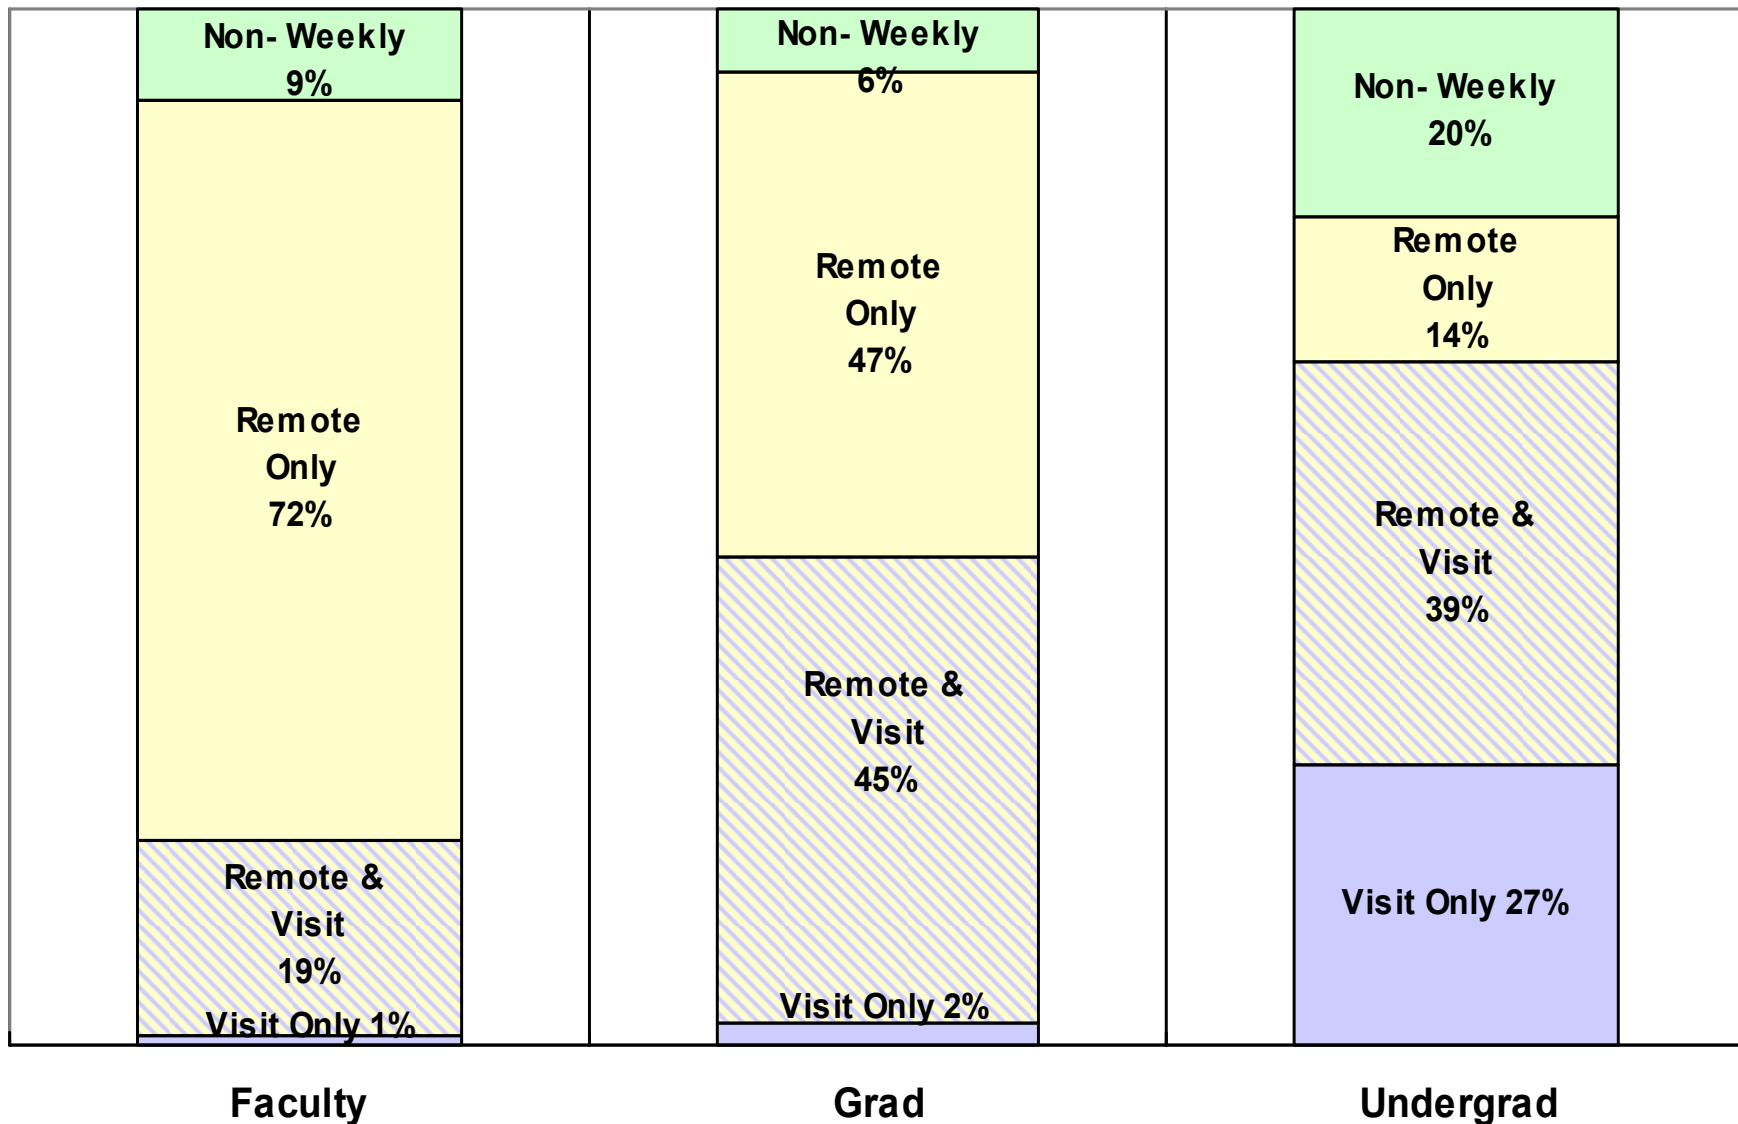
Non- Weekly
9%

Remote
Only
72%

Remote &
Visit
19%

Visit Only 1%

Non- Weekly
6%

Remote
Only
47%

Remote &
Visit
45%

Visit Only 2%

Non- Weekly
20%

Remote
Only
14%

Remote &
Visit
39%

Visit Only 27%

Faculty

Grad

Undergrad